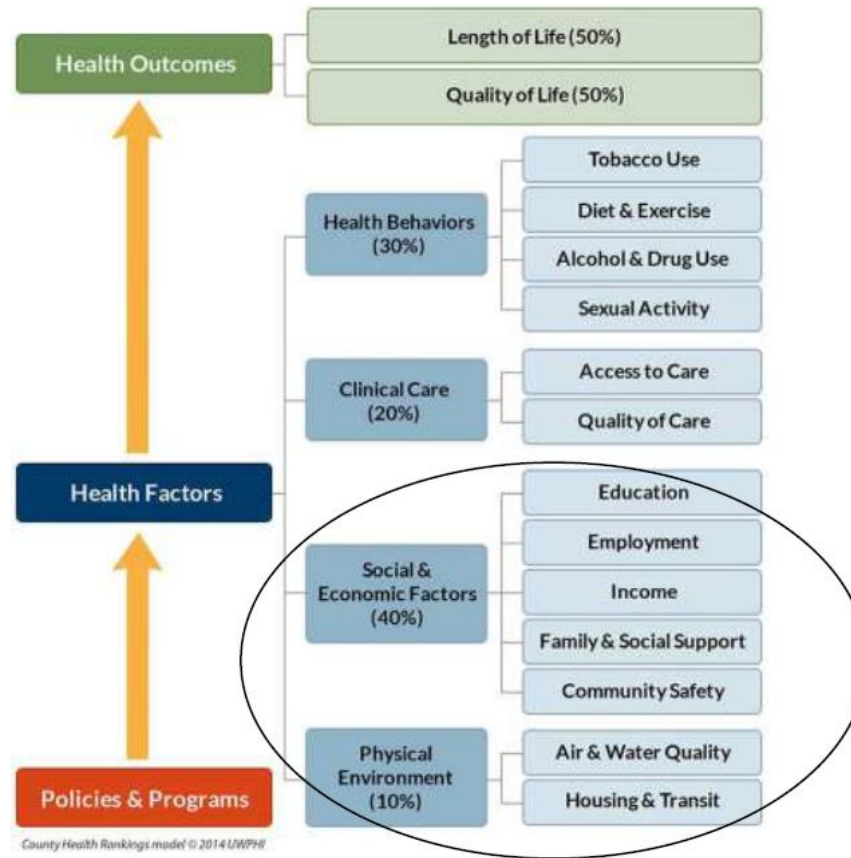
Health Outcomes

Length of Life (50%)

Quality of Life (50%)

Health Behaviors (30%)

Tobacco Use

Diet & Exercise

Alcohol & Drug Use

Sexual Activity

Clinical Care (20%)

Access to Care

Quality of Care

Health Factors

Social & Economic Factors (40%)

Education

Employment

Income

Family & Social Support

Community Safety

Physical Environment (10%)

Air & Water Quality

Housing & Transit

Policies & Programs

County Health Rankings model © 2014 UWPHI